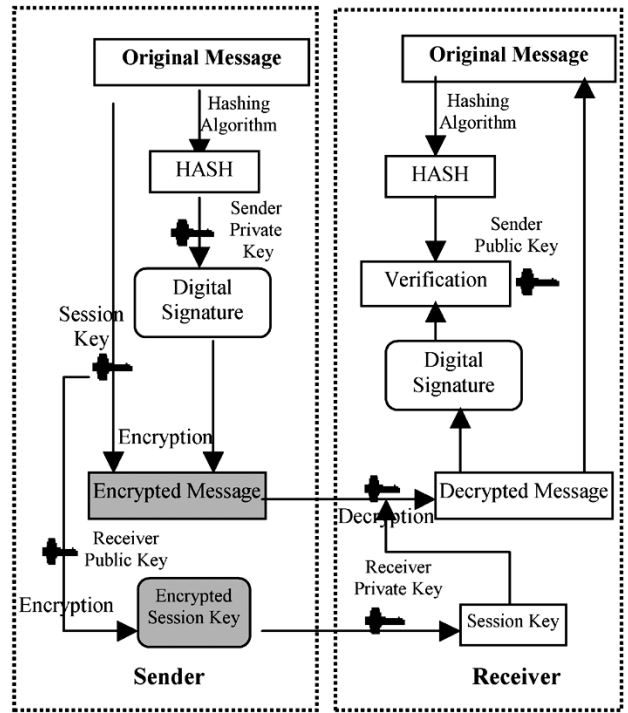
Original Message

Hashing Algorithm

HASH

Sender Private Key

Digital Signature

Session Key

Encryption

Encrypted Message

Receiver Public Key

Encryption

Encrypted Session Key

Sender

Original Message

Hashing Algorithm

HASH

Sender Public Key

Verification

Digital Signature

Decrypted Message

Decryption

Receiver Private Key

Session Key

Receiver